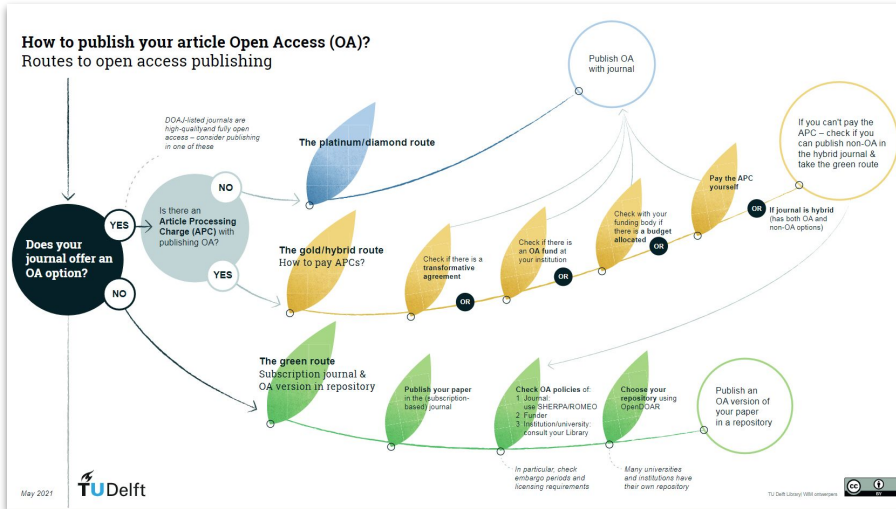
How to publish your article Open Access (OA)?
Routes to open access publishing

Publish OA with journal

DOAJ-listed journals are high-quality and fully open access – consider publishing in one of these

The platinum/diamond route

If you can't pay the APC – check if you can publish non-OA in the hybrid journal & take the green route

Does your journal offer an OA option?

YES

Is there an Article Processing Charge (APC) with publishing OA?

NO

YES

NO

The gold/hybrid route
How to pay APCs?

Check if there is a transformative agreement

OR

Check if there is an OA fund at your institution

OR

Check with your funding body if there is a budget allocated

OR

Pay the APC yourself

OR

If journal is hybrid (has both OA and non-OA options)

The green route
Subscription journal & OA version in repository

Publish your paper in the (subscription-based) journal

Check OA policies of:
1 Journal: use SHERPA/ROMEO
2 Funder
3 Institution/university: consult your Library

Choose your repository using OpenDOAR

Publish an OA version of your paper in a repository

In particular, check embargo periods and licensing requirements

Many universities and institutions have their own repository

May 2021

TUDelft

TU Delft Library / WM ontwerpers